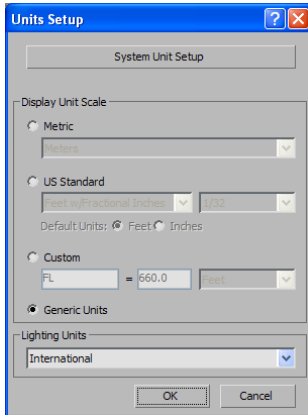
Units Setup

System Unit Setup

Display Unit Scale

Metric

Meters

US Standard

Feet w/Fractional Inches

1/32

Default Units: Feet Inches

Custom

FL

=

660.0

Feet

Generic Units

Lighting Units

International

OK

Cancel